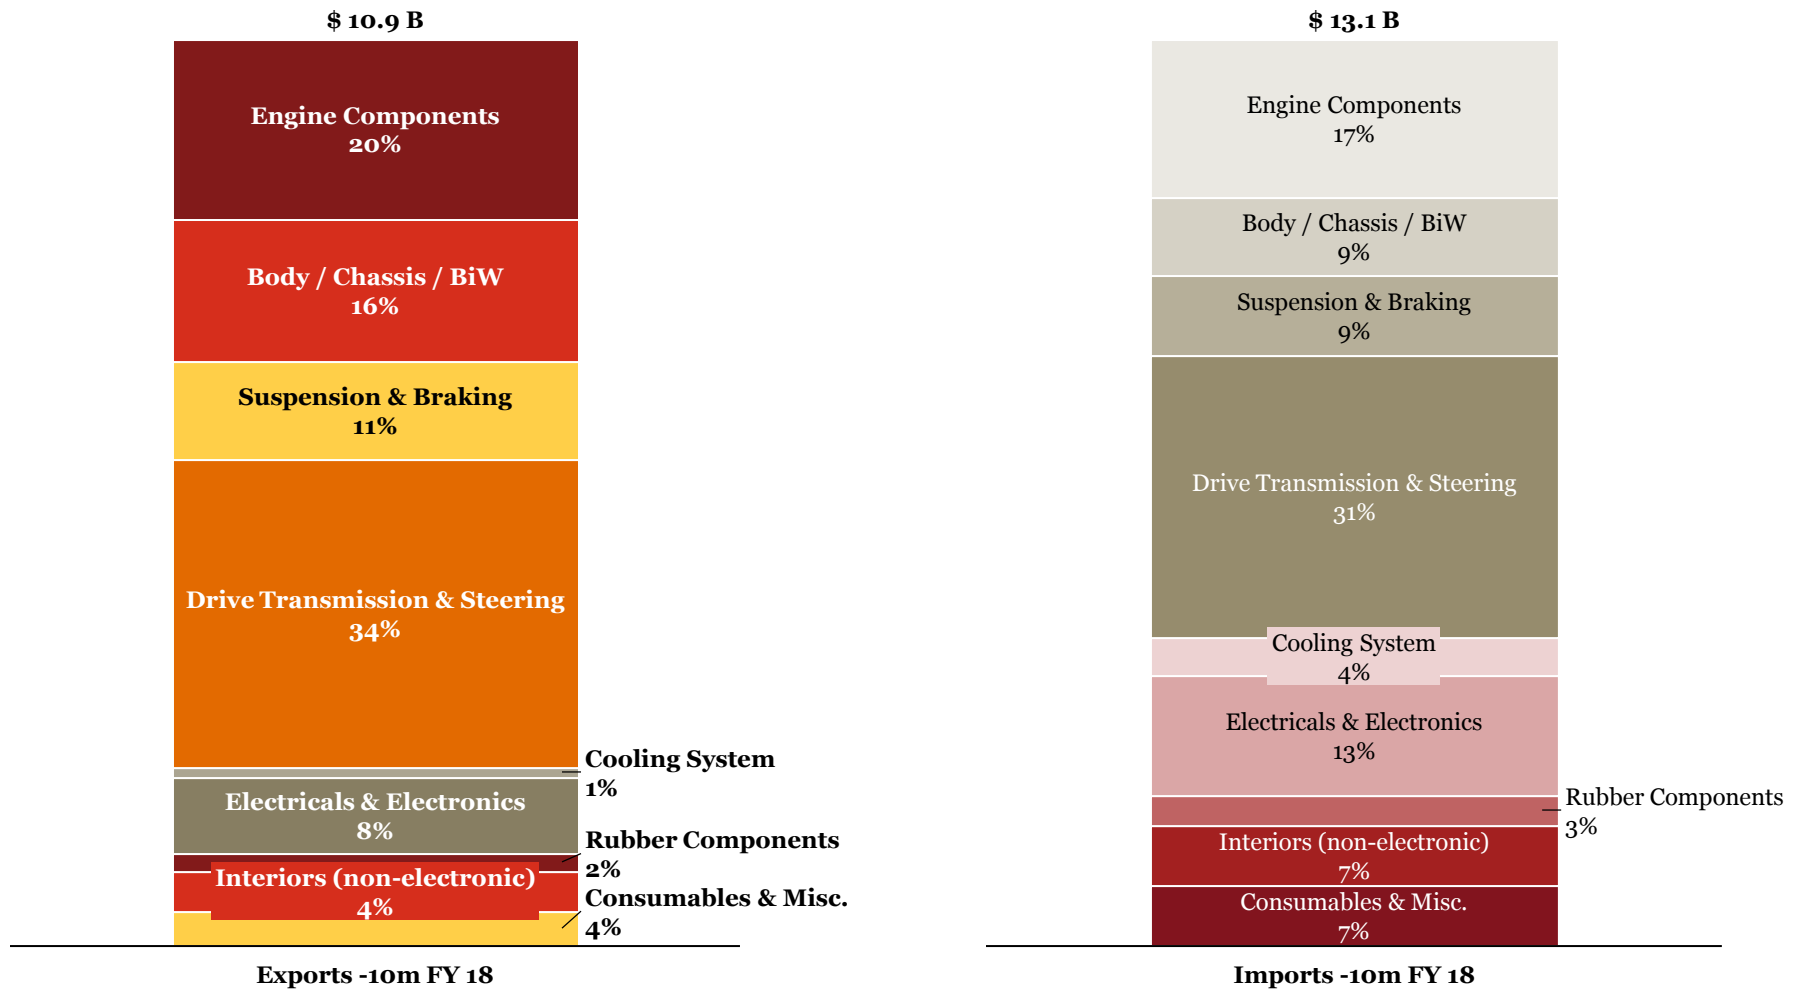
$ 10.9 B

Engine Components
20%

Body / Chassis / BiW
16%

Suspension & Braking
11%

Drive Transmission & Steering
34%

Cooling System
1%

Electricals & Electronics
8%

Rubber Components
2%

Interiors (non-electronic)
4%

Consumables & Misc.
4%

Exports -10m FY 18

$ 13.1 B

Engine Components
17%

Body / Chassis / BiW
9%

Suspension & Braking
9%

Drive Transmission & Steering
31%

Cooling System
4%

Electricals & Electronics
13%

Rubber Components
3%

Interiors (non-electronic)
7%

Consumables & Misc.
7%

Imports -10m FY 18